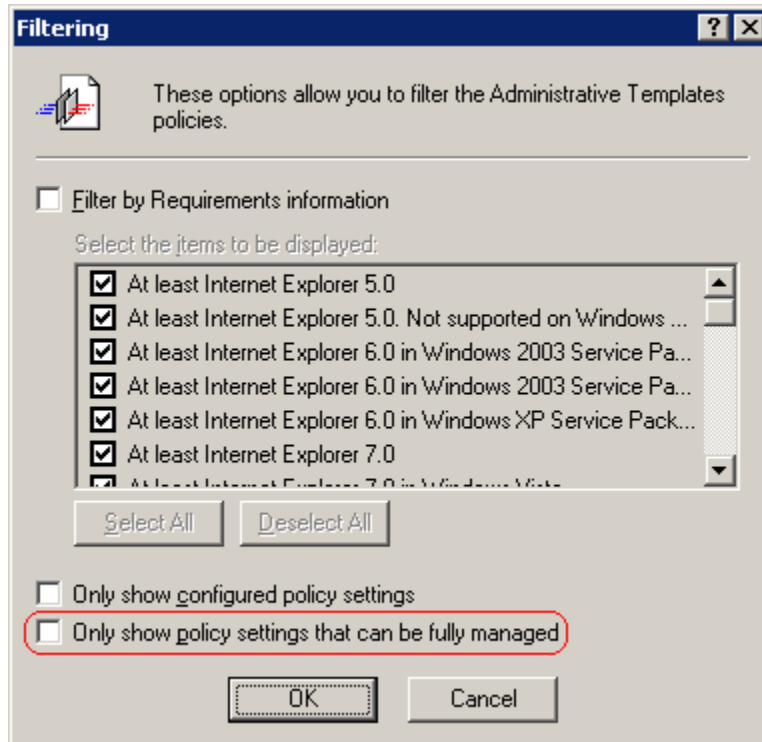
Filtering

These options allow you to filter the Administrative Templates policies.

Filter by Requirements information

Select the items to be displayed:

At least Internet Explorer 5.0
At least Internet Explorer 5.0. Not supported on Windows ...
At least Internet Explorer 6.0 in Windows 2003 Service Pa...
At least Internet Explorer 6.0 in Windows 2003 Service Pa...
At least Internet Explorer 6.0 in Windows XP Service Pack...
At least Internet Explorer 7.0
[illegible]

Select All
Deselect All

Only show configured policy settings
Only show policy settings that can be fully managed

OK
Cancel